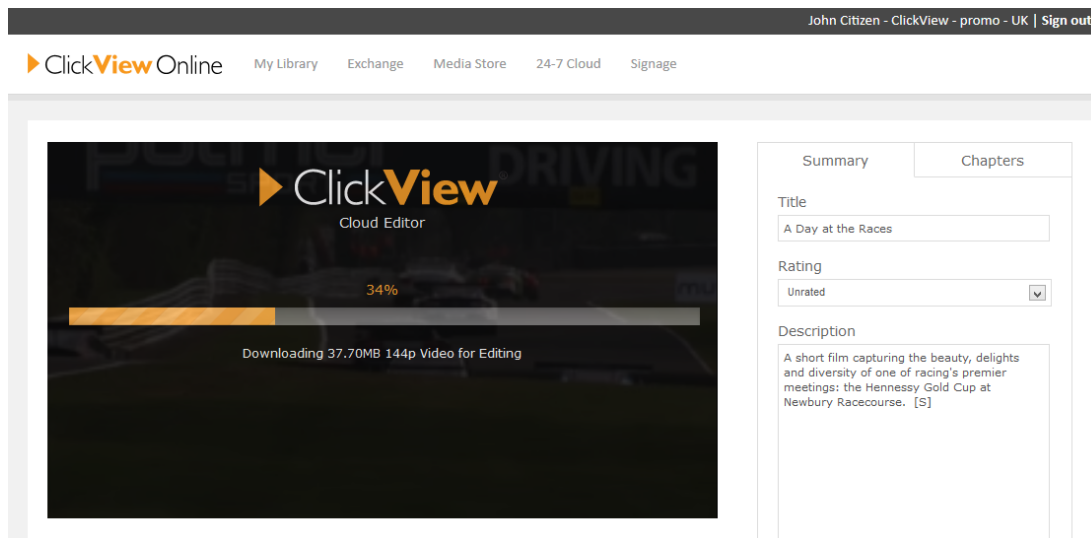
John Citizen - ClickView - promo - UK | Sign out

ClickView Online

My Library

Exchange

Media Store

24-7 Cloud

Signage

ClickView

Cloud Editor

34%

Downloading 37.70MB 144p Video for Editing

Summary

Chapters

Title

A Day at the Races

Rating

Unrated

Description

A short film capturing the beauty, delights and diversity of one of racing's premier meetings: the Hennessy Gold Cup at Newbury Racecourse. [S]